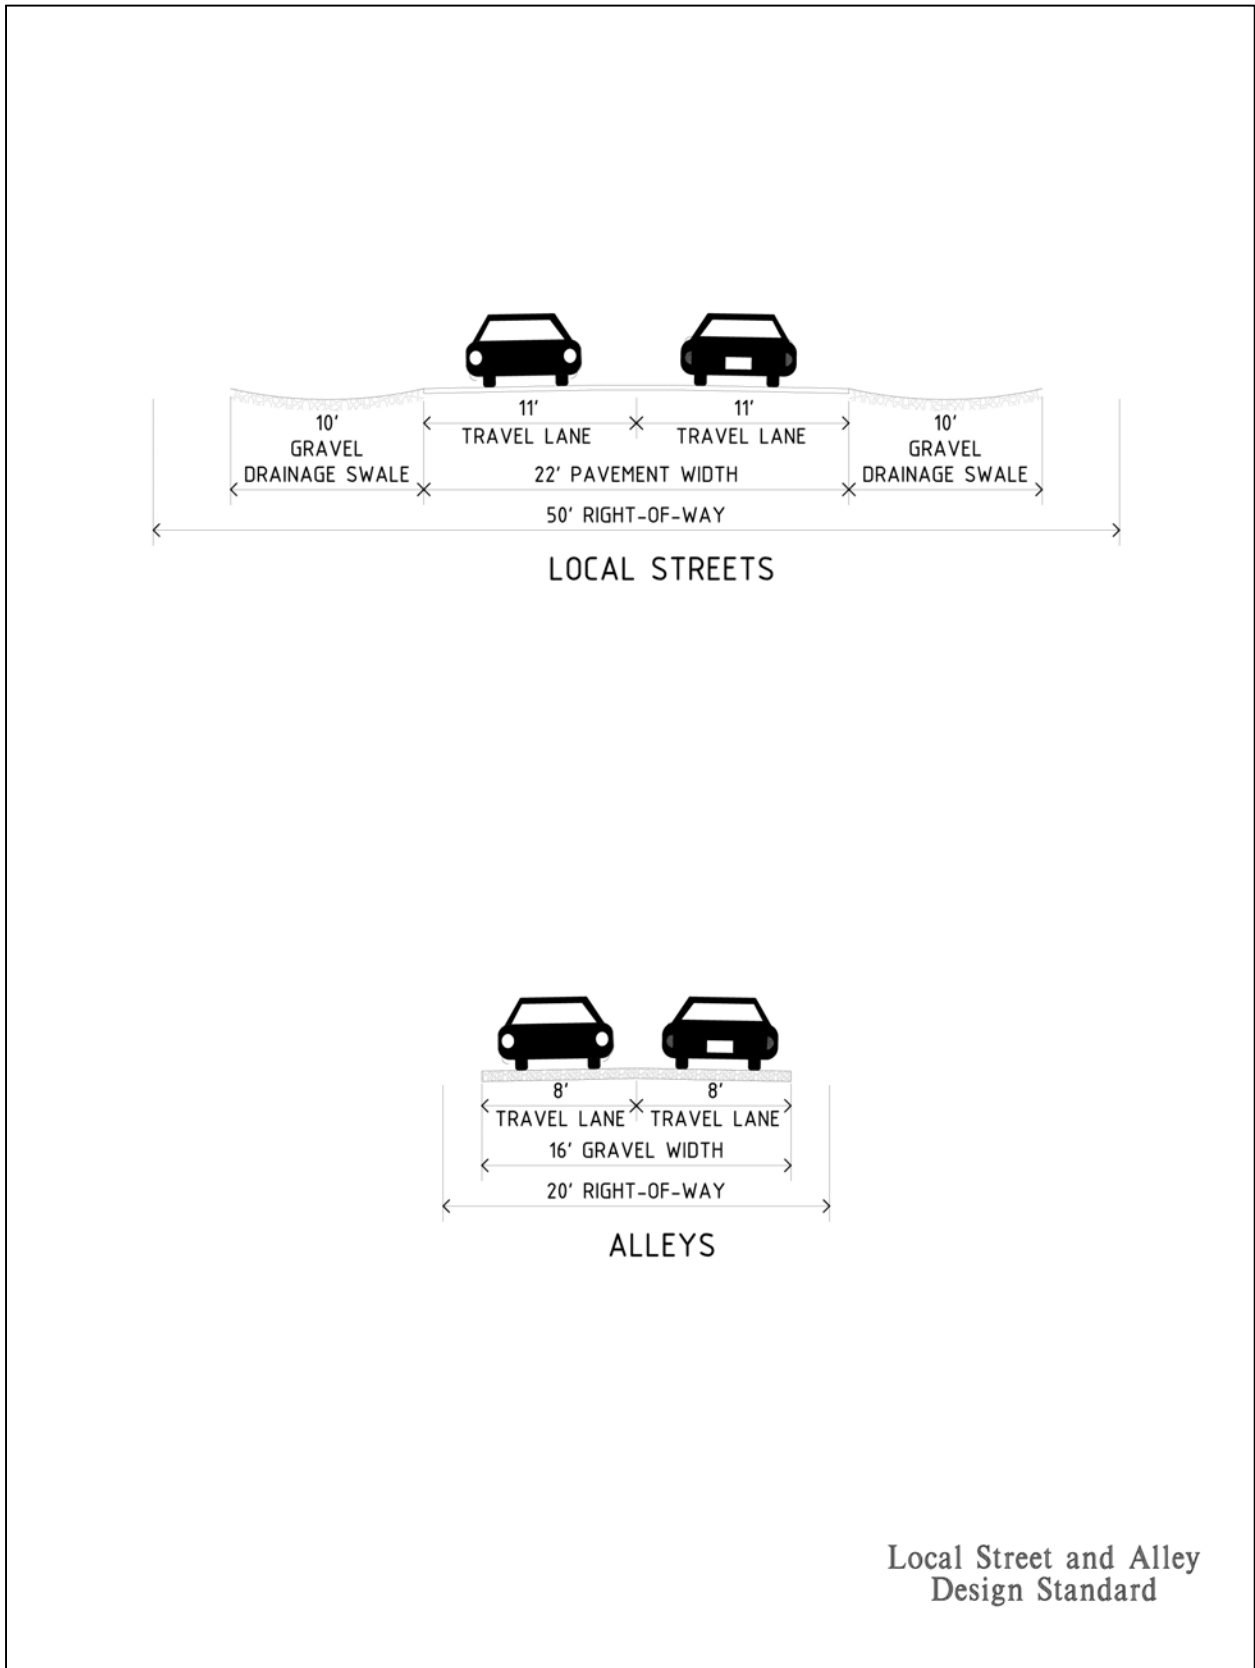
10'
GRAVEL
DRAINAGE SWALE

11'
TRAVEL LANE

11'
TRAVEL LANE

10'
GRAVEL
DRAINAGE SWALE

22' PAVEMENT WIDTH

50' RIGHT-OF-WAY

LOCAL STREETS

8'
TRAVEL LANE

8'
TRAVEL LANE

16' GRAVEL WIDTH

20' RIGHT-OF-WAY

ALLEYS

Local Street and Alley
Design Standard